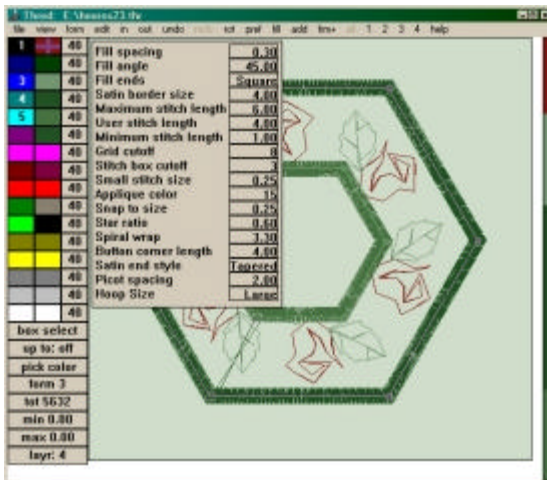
Thred: C:\hexies23.thr

file view form edit in out undo redo rot pref fill add frm+ all 1 2 3 4 help

1 40
40
3 40
4 40
5 40
40
40
40
40
40
40
40
40
40
40
40

box select
up to: off
pick color
form 3
tot 5632
min 0.00
max 0.00
layr: 4

| | |
|---|---|
| Fill spacing | 0.30 |
| Fill angle | 45.00 |
| Fill ends | Square |
| Satin border size | 4.00 |
| Maximum stitch length | 6.00 |
| User stitch length | 4.00 |
| Minimum stitch length | 1.00 |
| Grid cutoff | 0 |
| Stitch box cutoff | 3 |
| Small stitch size | 0.25 |
| Applique color | 15 |
| Snap to size | 0.25 |
| Star ratio | 0.60 |
| Spiral wrap | 1.30 |
| Button corner length | 4.00 |
| Satin end style | Tapered |
| Picot spacing | 2.00 |
| Hoop Size | Large |